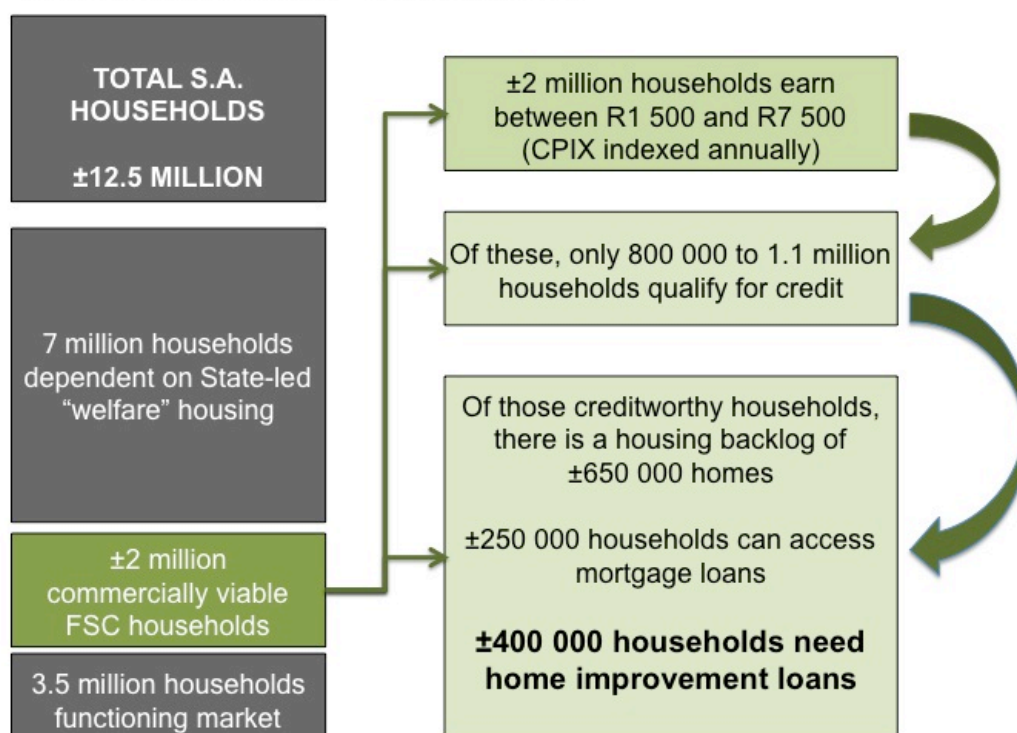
TOTAL S.A. HOUSEHOLDS

±12.5 MILLION

7 million households dependent on State-led "welfare" housing

±2 million commercially viable FSC households

3.5 million households functioning market

±2 million households earn between R1 500 and R7 500 (CPIX indexed annually)

Of these, only 800 000 to 1.1 million households qualify for credit

Of those creditworthy households, there is a housing backlog of ±650 000 homes

±250 000 households can access mortgage loans

**±400 000 households need home improvement loans**